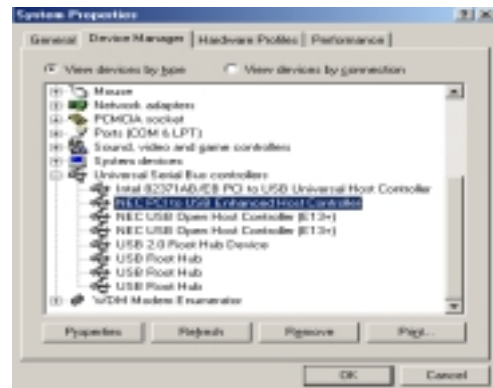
System Properties

General | Device Manager | Hardware Profiles | Performance

View devices by type    View devices by connection

Mouse
Network adapters
PCMCIA socket
Ports (COM & LPT)
Sound, video and game controllers
System devices
Universal Serial Bus controllers
Intel 82371AB/EB PCI to USB Universal Host Controller
NEC PCI to USB Enhanced Host Controller
NEC USB Open Host Controller (E13+)
NEC USB Open Host Controller (E13+)
USB 2.0 Root Hub Device
USB Root Hub
USB Root Hub
USB Root Hub
WDM Modem Enumerator

Properties | Refresh | Remove | Print...

OK | Cancel